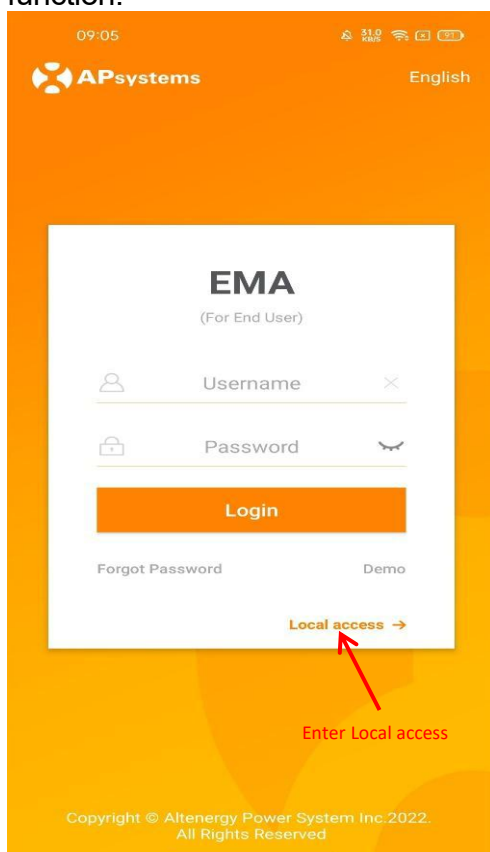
function.

09:05

APsystems

English

EMA

(For End User)

Username

Password

Login

Forgot Password

Demo

Local access →

Enter Local access

Copyright © Altenergy Power System Inc.2022. All Rights Reserved